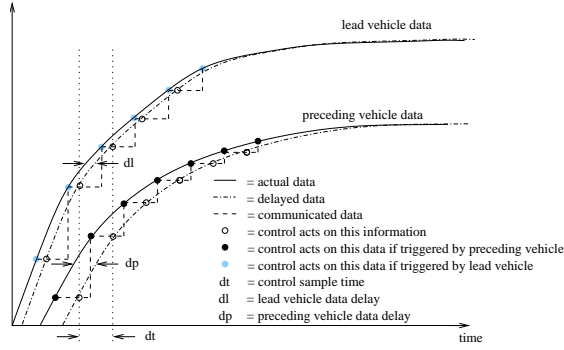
lead vehicle data

preceding vehicle data

dl

dp

dt

time

= actual data
= delayed data
= communicated data
= control acts on this information
= control acts on this data if triggered by preceding vehicle
= control acts on this data if triggered by lead vehicle
dt = control sample time
dl = lead vehicle data delay
dp = preceding vehicle data delay